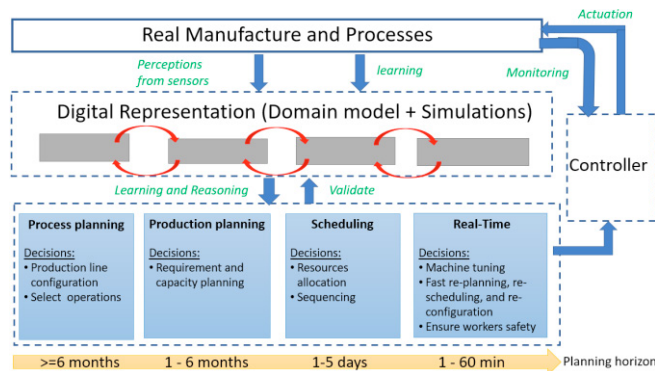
Actuation

Real Manufacture and Processes

Perceptions from sensors

learning

Monitoring

Digital Representation (Domain model + Simulations)

Controller

Learning and Reasoning

Validate

Process planning

Decisions:
• Production line configuration
• Select operations

Production planning

Decisions:
• Requirement and capacity planning

Scheduling

Decisions:
• Resources allocation
• Sequencing

Real-Time

Decisions:
• Machine tuning
• Fast re-planning, re-scheduling, and re-configuration
• Ensure workers safety

>=6 months

1 - 6 months

1-5 days

1 - 60 min

Planning horizo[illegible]